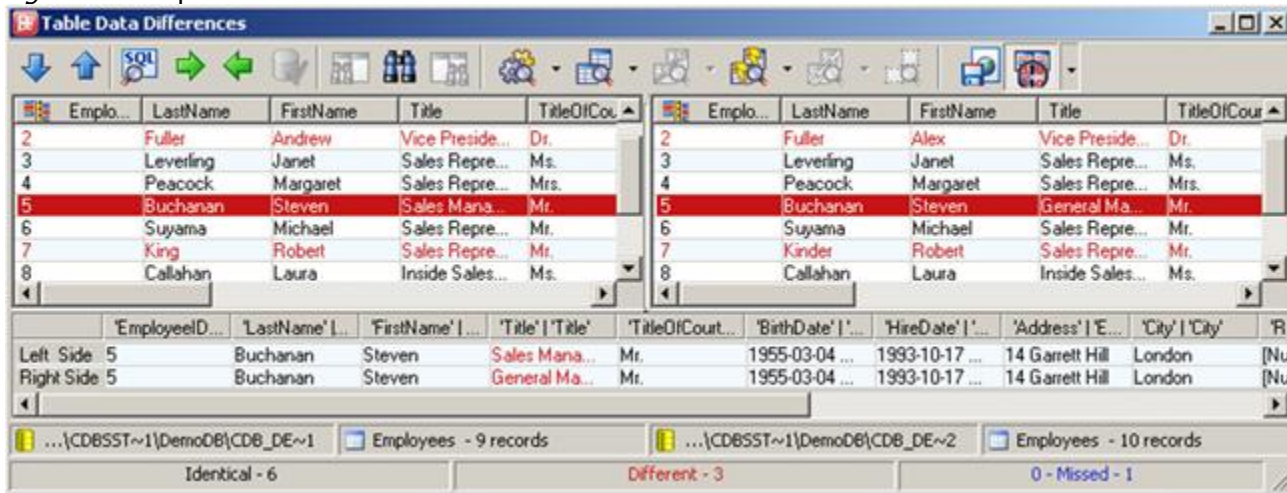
Table Data Differences

| Emplo... | LastName | FirstName | Title | TitleOfCou |
|---|---|---|---|---|
| 2 | Fuller | Andrew | Vice Preside... | Dr. |
| 3 | Leverling | Janet | Sales Repre... | Ms. |
| 4 | Peacock | Margaret | Sales Repre... | Mrs. |
| 5 | Buchanan | Steven | Sales Mana... | Mr. |
| 6 | Suyama | Michael | Sales Repre... | Mr. |
| 7 | King | Robert | Sales Repre... | Mr. |
| 8 | Callahan | Laura | Inside Sales... | Ms. |

| Emplo... | LastName | FirstName | Title | TitleOfCour |
|---|---|---|---|---|
| 2 | Fuller | Alex | Vice Preside... | Dr. |
| 3 | Leverling | Janet | Sales Repre... | Ms. |
| 4 | Peacock | Margaret | Sales Repre... | Mrs. |
| 5 | Buchanan | Steven | General Ma... | Mr. |
| 6 | Suyama | Michael | Sales Repre... | Mr. |
| 7 | Kinder | Robert | Sales Repre... | Mr. |
| 8 | Callahan | Laura | Inside Sales... | Ms. |

| | 'EmployeeID... | 'LastName' \|... | 'FirstName' \|... | 'Title' \| 'Title' | 'TitleOfCourt... | 'BirthDate' \| '... | 'HireDate' \| '... | 'Address' \| 'E... | 'City' \| 'City' | 'R |
|---|---|---|---|---|---|---|---|---|---|---|
| Left Side | 5 | Buchanan | Steven | Sales Mana... | Mr. | 1955-03-04 ... | 1993-10-17 ... | 14 Garrett Hill | London | [Nu |
| Right Side | 5 | Buchanan | Steven | General Ma... | Mr. | 1955-03-04 ... | 1993-10-17 ... | 14 Garrett Hill | London | [Nu |

...\CDBSST~1\DemoDB\CDB_DE~1 Employees - 9 records ...\CDBSST~1\DemoDB\CDB_DE~2 Employees - 10 records

Identical - 6 Different - 3 0 - Missed - 1